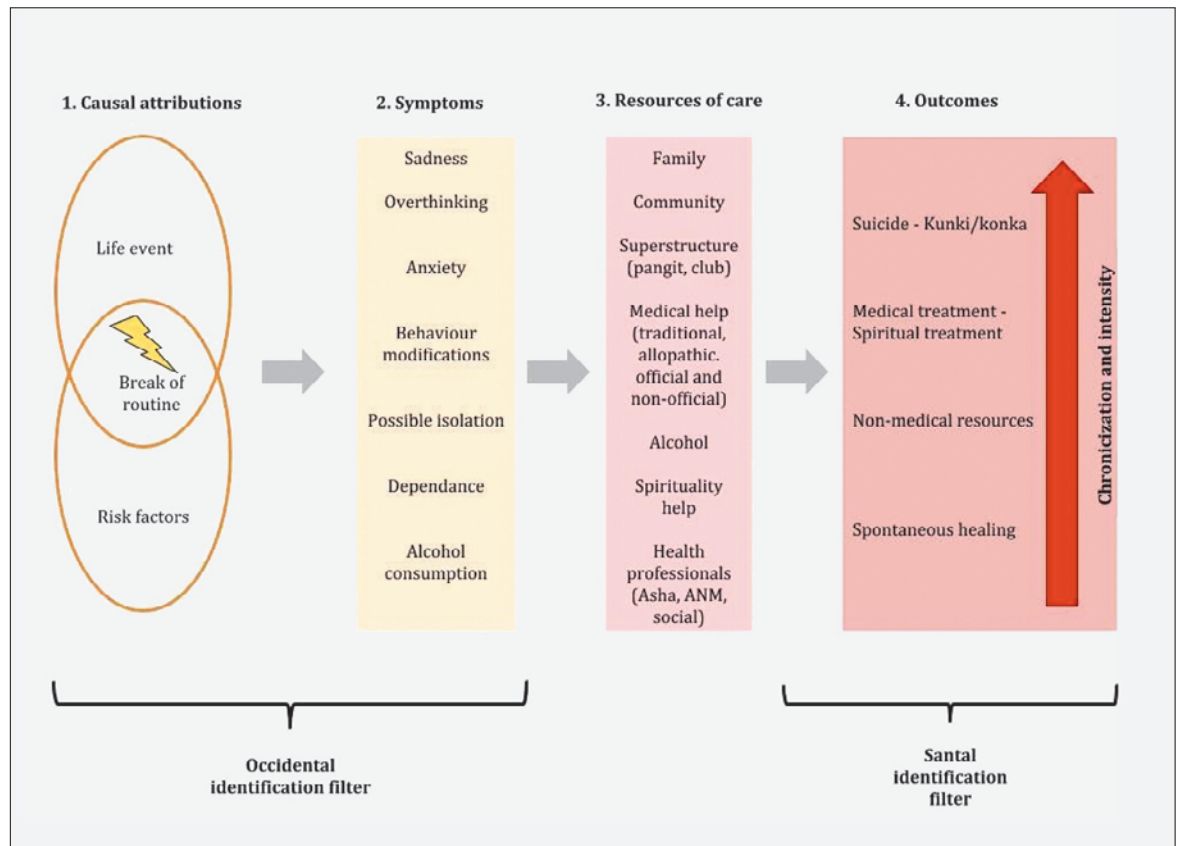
1. Causal attributions

Life event

Break of routine

Risk factors

2. Symptoms

Sadness

Overthinking

Anxiety

Behaviour modifications

Possible isolation

Dependance

Alcohol consumption

3. Resources of care

Family

Community

Superstructure (pangit, club)

Medical help (traditional, allopathic. official and non-official)

Alcohol

Spirituality help

Health professionals (Asha, ANM, social)

4. Outcomes

Suicide - Kunki/konka

Medical treatment - Spiritual treatment

Non-medical resources

Spontaneous healing

Chronicization and intensity

Occidental identification filter

Santal identification filter